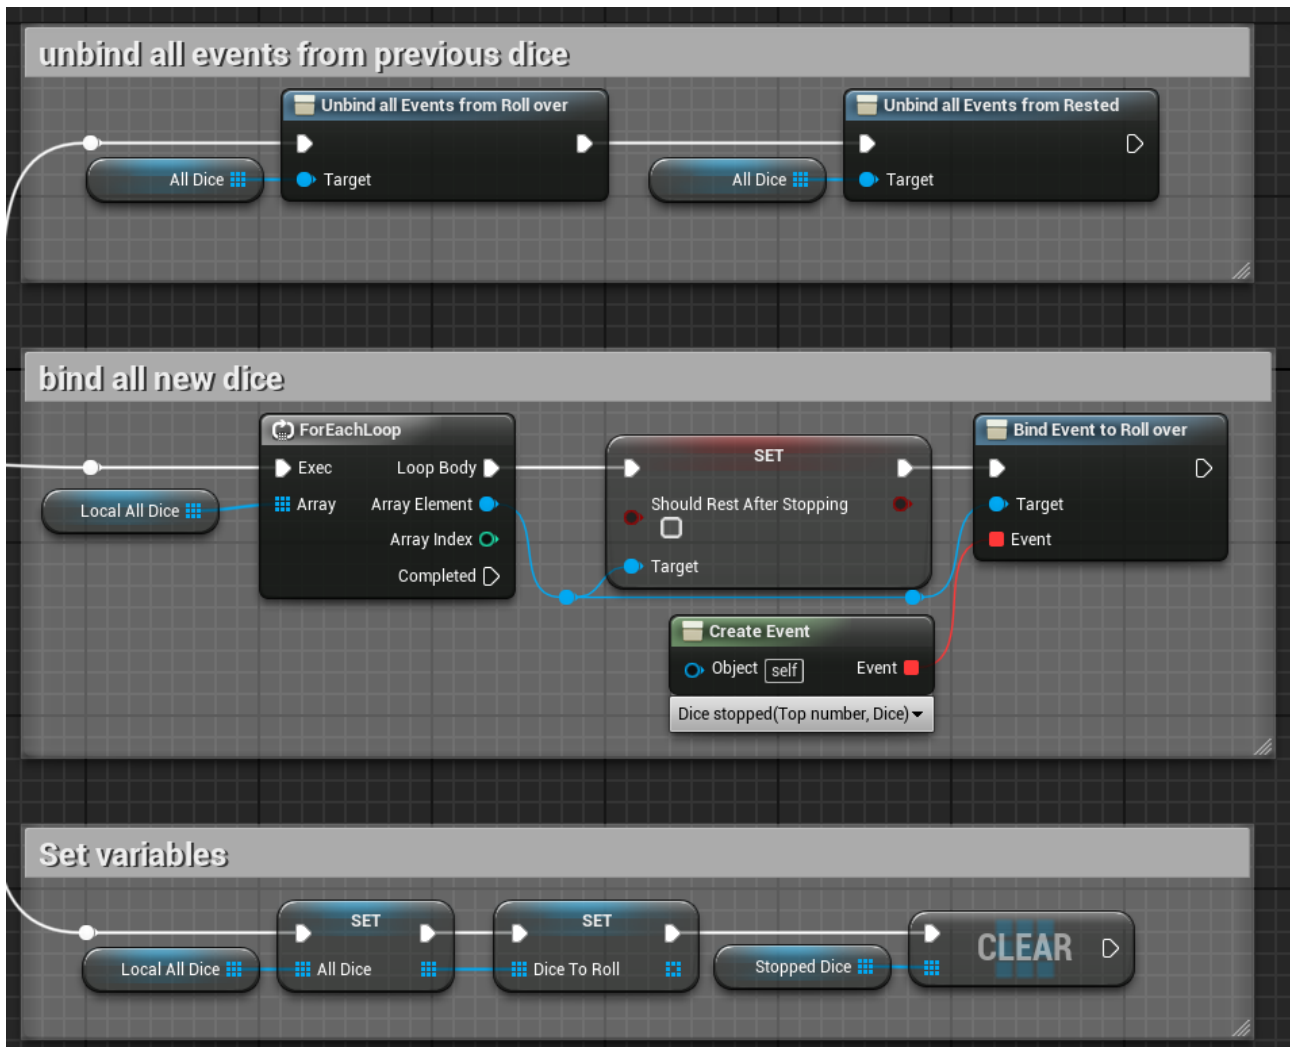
unbind all events from previous dice

Unbind all Events from Roll over

All Dice

Target

All Dice

Unbind all Events from Rested

Target

bind all new dice

ForEachLoop

Exec

Loop Body

Local All Dice

Array

Array Element

Array Index

Completed

SET

Should Rest After Stopping

Target

Bind Event to Roll over

Target

Event

Create Event

Object self

Event

Dice stopped(Top number, Dice)

Set variables

SET

Local All Dice

All Dice

SET

Dice To Roll

Stopped Dice

CLEAR